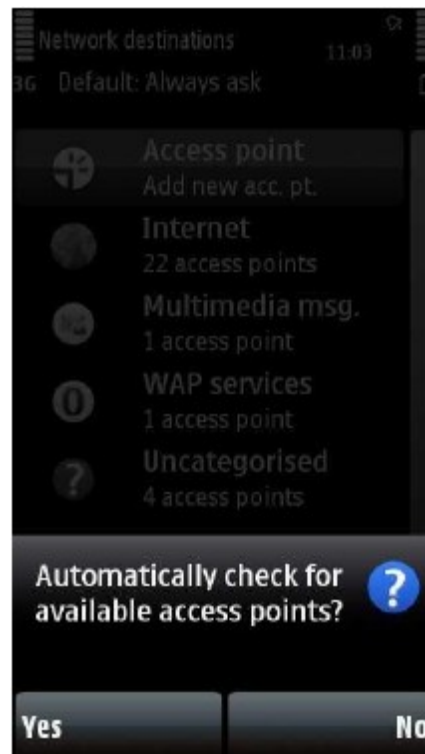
Network destinations 11:03
3G Default: Always ask

Access point
Add new acc. pt.

Internet
22 access points

Multimedia msg.
1 access point

WAP services
1 access point

Uncategorised
4 access points

Automatically check for available access points?

Yes

No